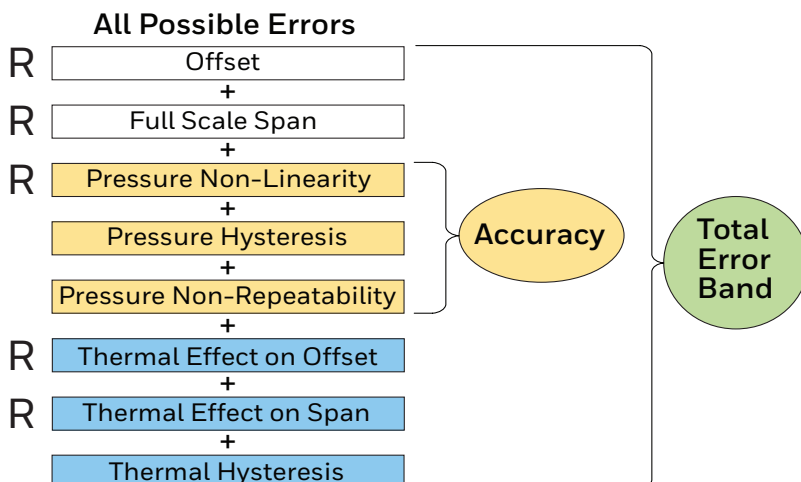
All Possible Errors

R Offset
+
R Full Scale Span
+
R Pressure Non-Linearity
+
Pressure Hysteresis
+
Pressure Non-Repeatability
+
R Thermal Effect on Offset
+
R Thermal Effect on Span
+
Thermal Hysteresis

Accuracy

Total Error Band